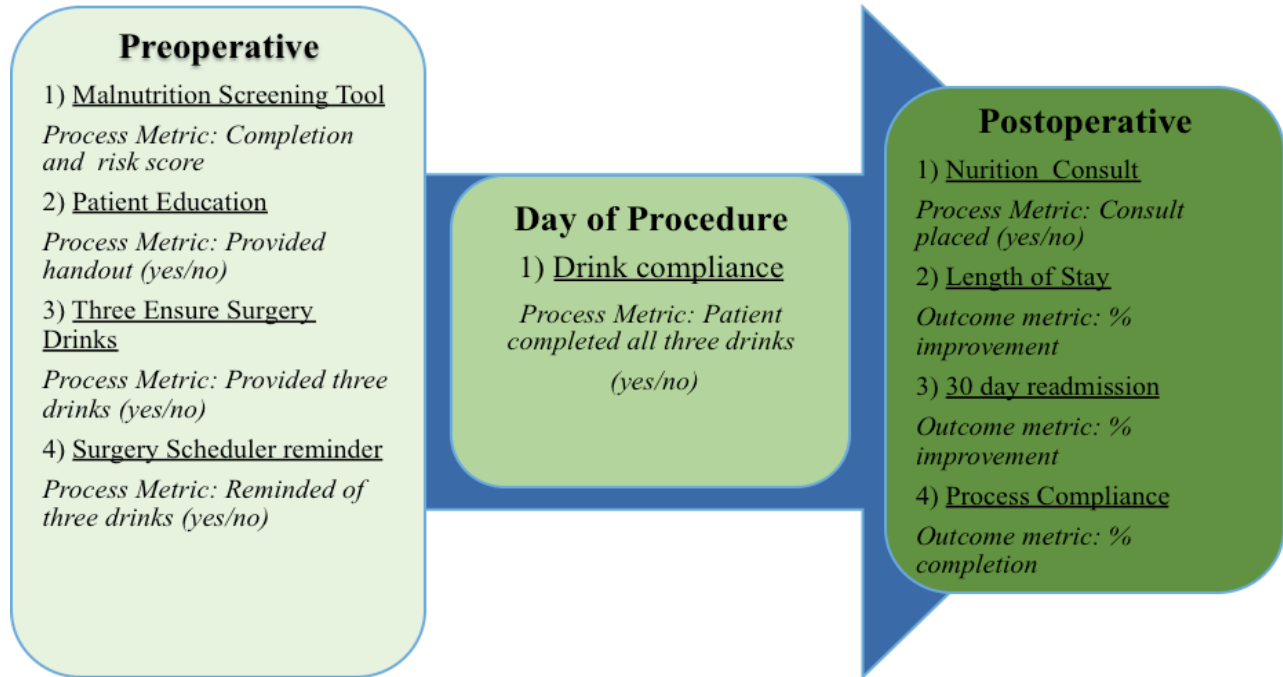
Preoperative

1) Malnutrition Screening Tool

Process Metric: Completion and risk score

2) Patient Education

Process Metric: Provided handout (yes/no)

3) Three Ensure Surgery Drinks

Process Metric: Provided three drinks (yes/no)

4) Surgery Scheduler reminder

Process Metric: Reminded of three drinks (yes/no)

Day of Procedure

1) Drink compliance

Process Metric: Patient completed all three drinks

(yes/no)

Postoperative

1) Nurition Consult

Process Metric: Consult placed (yes/no)

2) Length of Stay

Outcome metric: % improvement

3) 30 day readmission

Outcome metric: % improvement

4) Process Compliance

Outcome metric: % completion